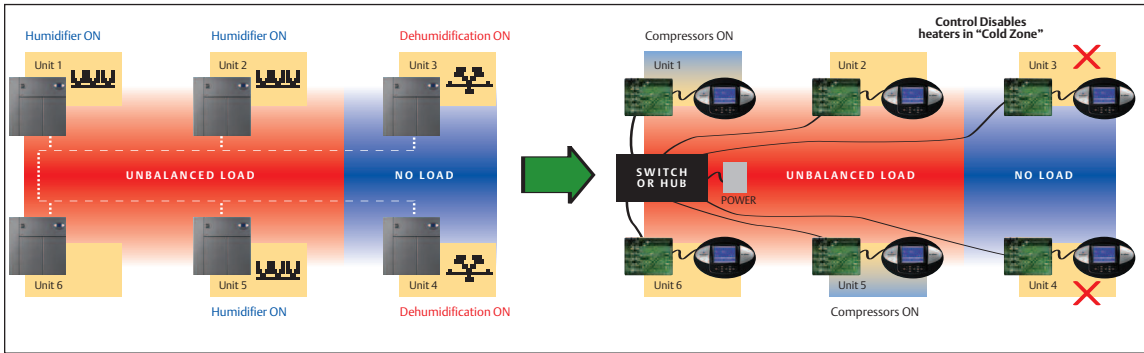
Humidifier ON

Humidifier ON

Dehumidification ON

Unit 1

Unit 2

Unit 3

UNBALANCED LOAD

NO LOAD

Unit 6

Unit 5

Unit 4

Humidifier ON

Dehumidification ON

Compressors ON

Control Disables heaters in "Cold Zone"

Unit 1

Unit 2

Unit 3

SWITCH OR HUB

POWER

UNBALANCED LOAD

NO LOAD

Unit 6

Unit 5

Unit 4

Compressors ON